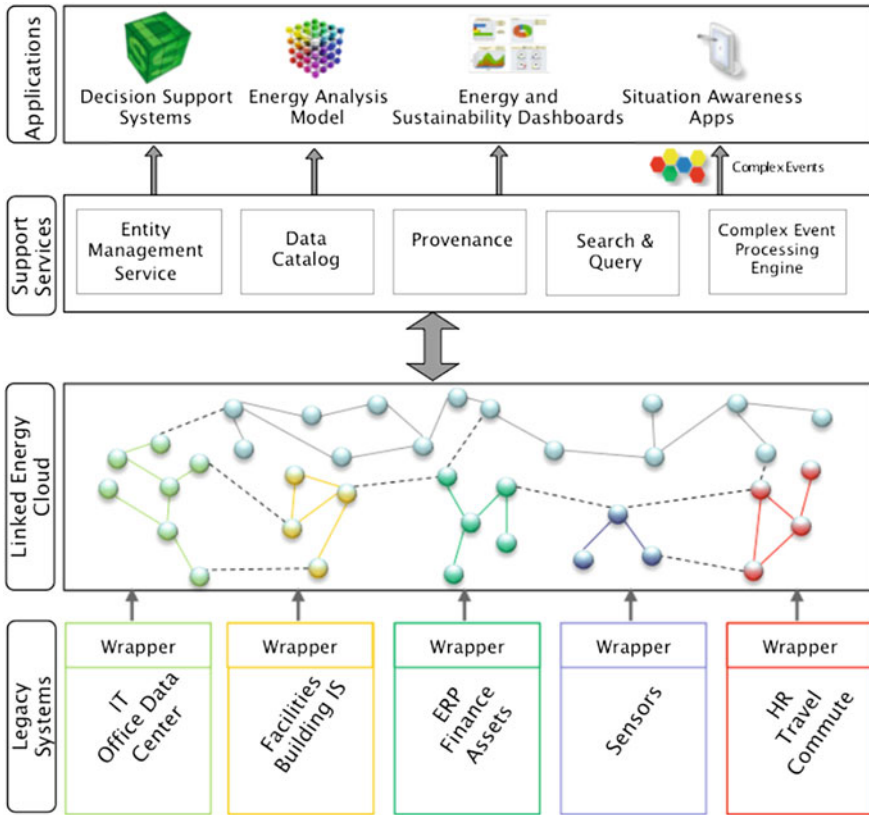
Applications

Decision Support Systems

Energy Analysis Model

Energy and Sustainability Dashboards

Situation Awareness Apps

Complex Events

Support Services

Entity Management Service

Data Catalog

Provenance

Search & Query

Complex Event Processing Engine

Linked Energy Cloud

Legacy Systems

Wrapper

IT Office Data Center

Wrapper

Facilities Building IS

Wrapper

ERP Finance Assets

Wrapper

Sensors

Wrapper

HR Travel Commute